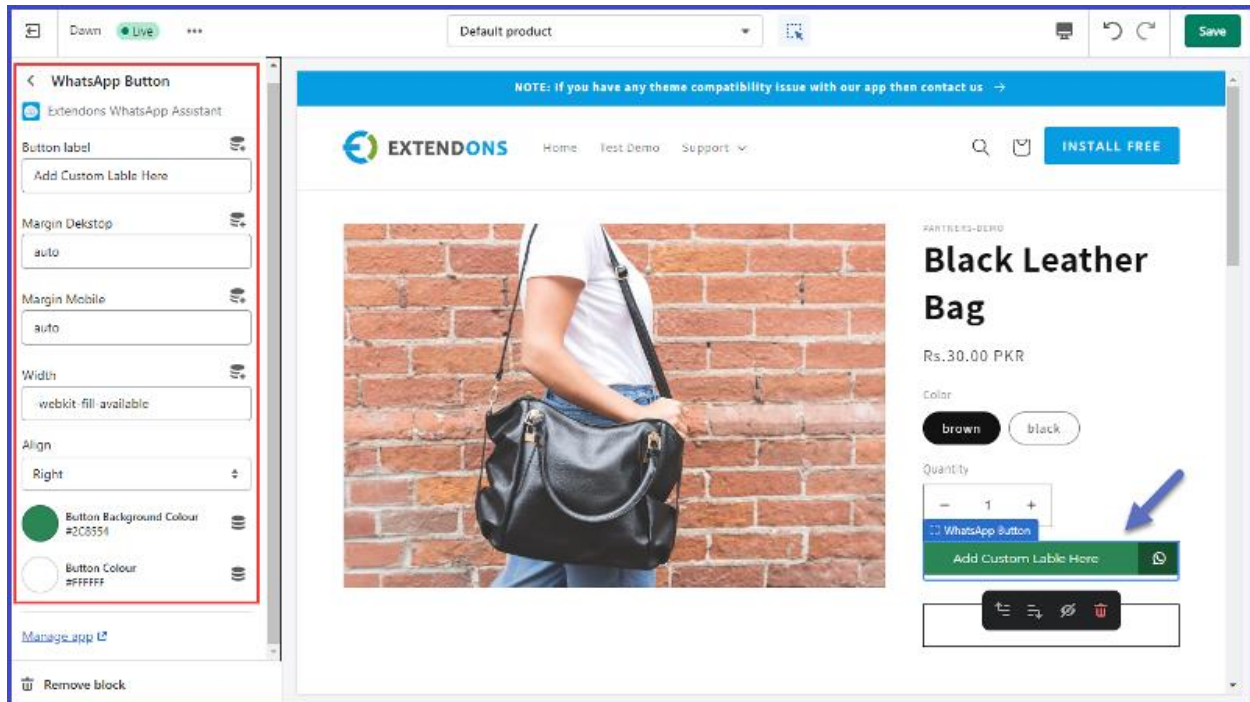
Dawn Live •••

Default product

Save

WhatsApp Button

Extendons WhatsApp Assistant

Button label

Add Custom Lable Here

Margin Dekstop

auto

Margin Mobile

auto

Width

-webkit-fill-available

Align

Right

Button Background Colour
#2C8554

Button Colour
#FFFFFF

Manage app

Remove block

NOTE: If you have any theme compatibility issue with our app then contact us →

EXTENDONS

Home Test Demo Support

INSTALL FREE

PARTNERS-DEMO

Black Leather Bag

Rs.30.00 PKR

Color

brown black

Quantity

− 1 +

WhatsApp Button

Add Custom Lable Here